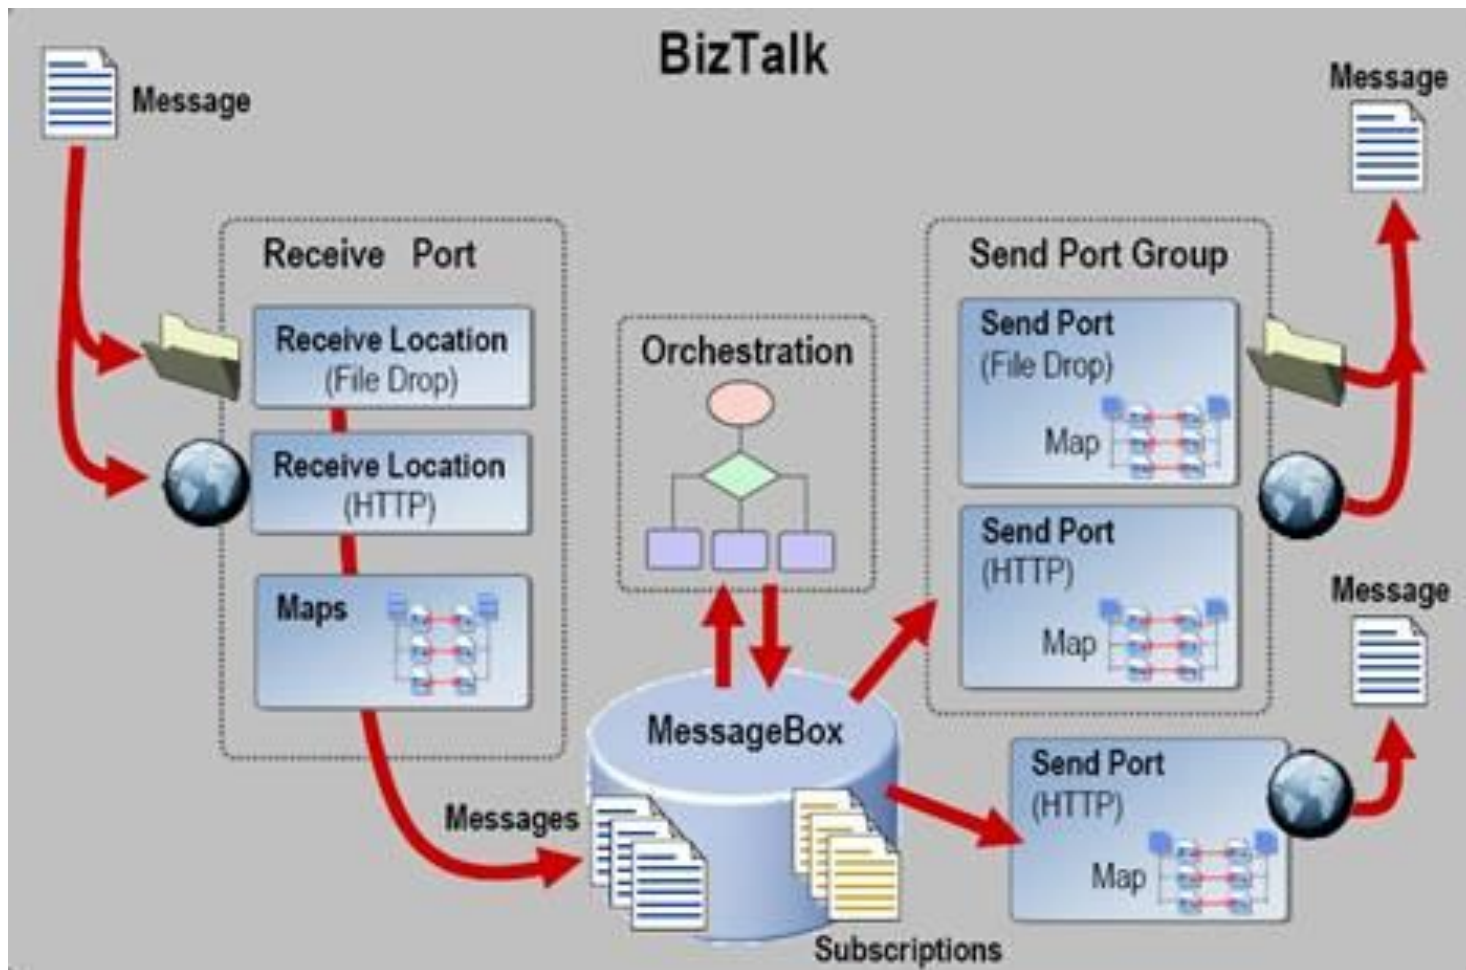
BizTalk

Message

Receive Port

Receive Location (File Drop)

Receive Location (HTTP)

Maps

Orchestration

MessageBox

Messages

Subscriptions

Send Port Group

Send Port (File Drop)

Map

Send Port (HTTP)

Map

Message

Message

Send Port (HTTP)

Map